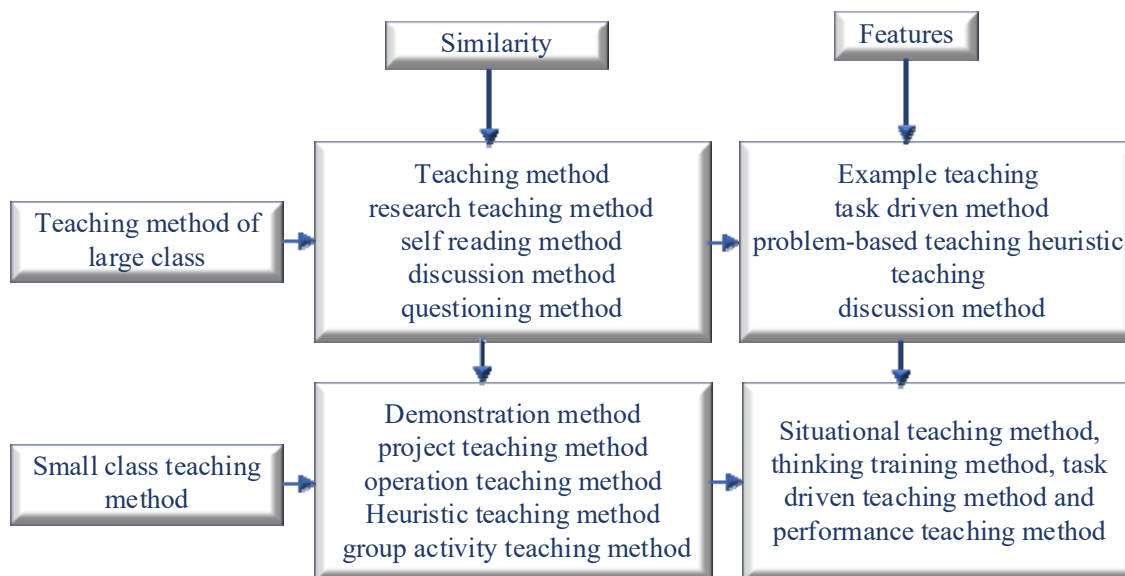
Similarity

Features

Teaching method of large class

Teaching method
research teaching method
self reading method
discussion method
questioning method

Example teaching
task driven method
problem-based teaching heuristic teaching
discussion method

Small class teaching method

Demonstration method
project teaching method
operation teaching method
Heuristic teaching method
group activity teaching method

Situational teaching method, thinking training method, task driven teaching method and performance teaching method